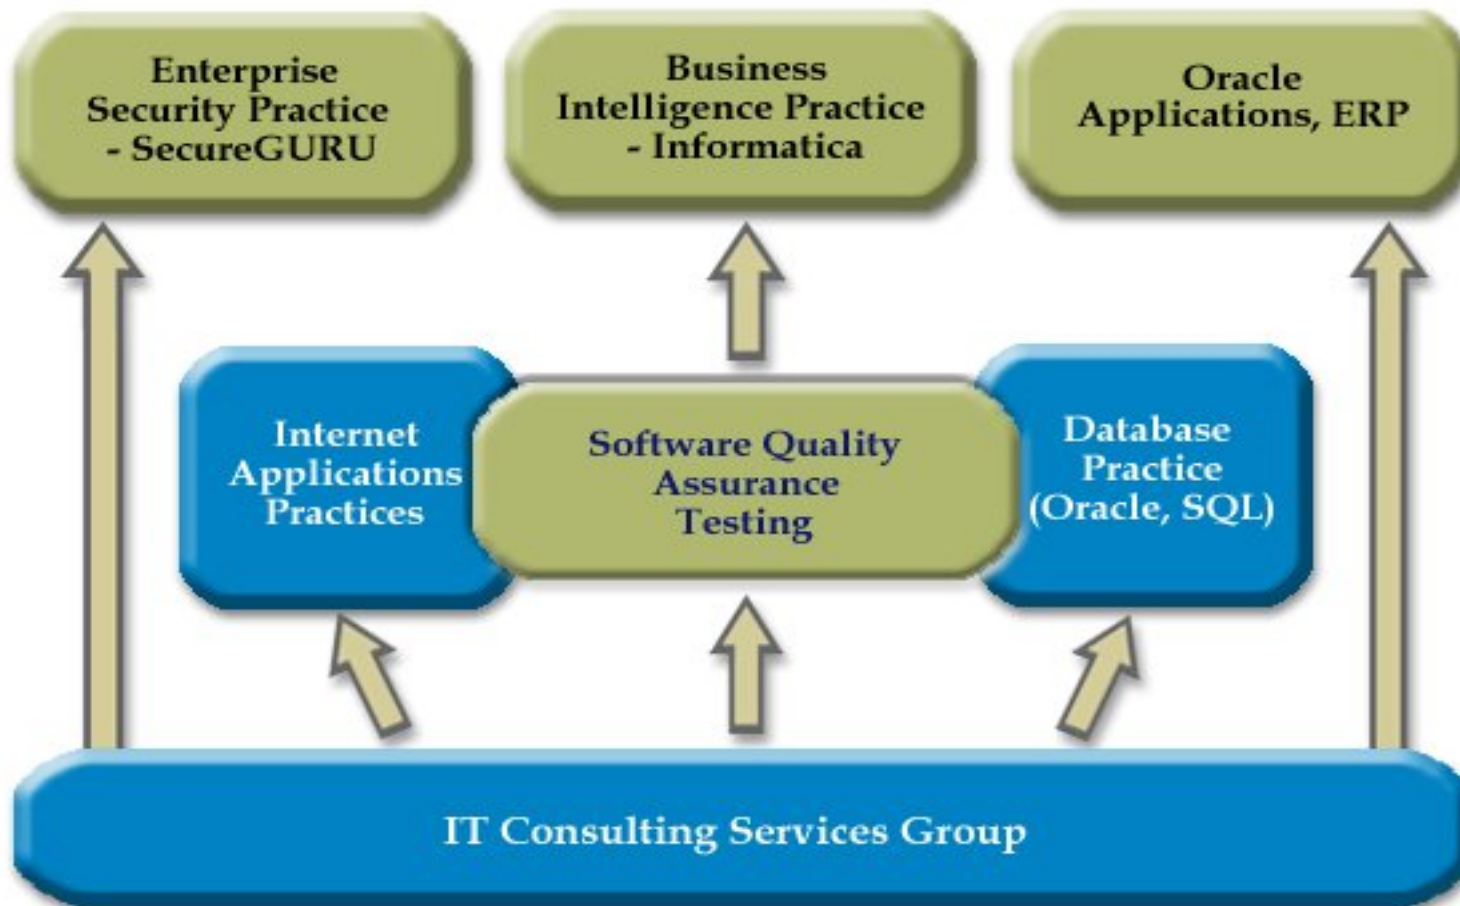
Enterprise Security Practice - SecureGURU

Business Intelligence Practice - Informatica

Oracle Applications, ERP

Internet Applications Practices

Software Quality Assurance Testing

Database Practice (Oracle, SQL)

IT Consulting Services Group